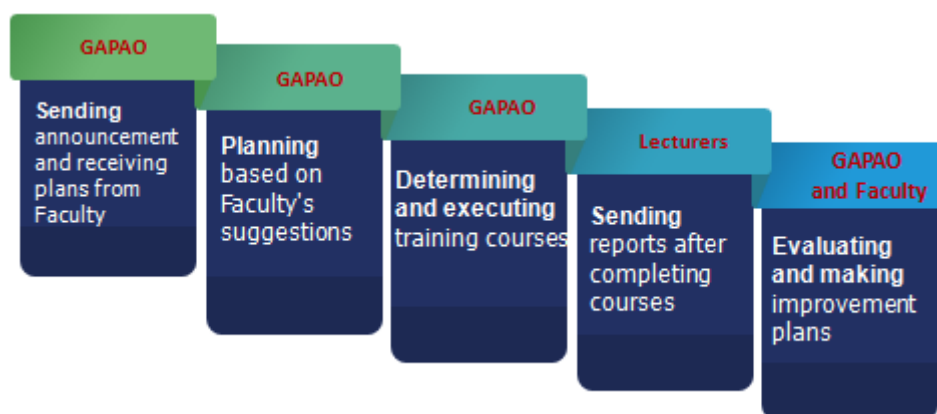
GAPAO

Sending announcement and receiving plans from Faculty

GAPAO

Planning based on Faculty's suggestions

GAPAO

Determining and executing training courses

Lecturers

Sending reports after completing courses

GAPAO and Faculty

Evaluating and making improvement plans